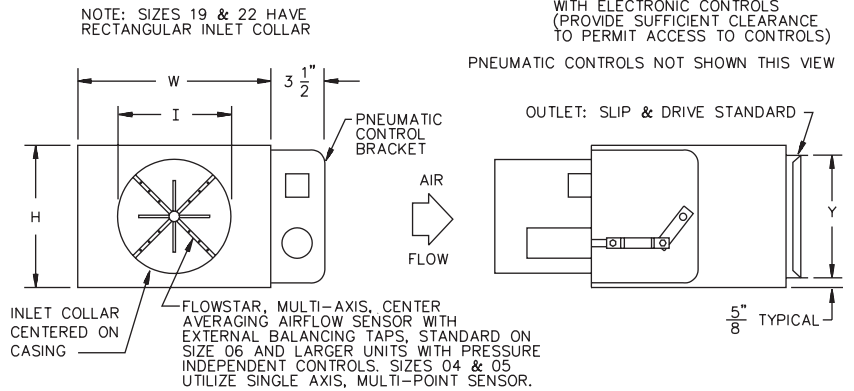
NOTE: SIZES 19 & 22 HAVE RECTANGULAR INLET COLLAR

WITH ELECTRONIC CONTROLS (PROVIDE SUFFICIENT CLEARANCE TO PERMIT ACCESS TO CONTROLS)

PNEUMATIC CONTROLS NOT SHOWN THIS VIEW

W

$3\frac{1}{2}$"

I

PNEUMATIC CONTROL BRACKET

OUTLET: SLIP & DRIVE STANDARD

H

AIR

FLOW

Y

INLET COLLAR CENTERED ON CASING

FLOWSTAR, MULTI-AXIS, CENTER AVERAGING AIRFLOW SENSOR WITH EXTERNAL BALANCING TAPS, STANDARD ON SIZE 06 AND LARGER UNITS WITH PRESSURE INDEPENDENT CONTROLS. SIZES 04 & 05 UTILIZE SINGLE AXIS, MULTI-POINT SENSOR.

$\frac{5}{8}$" TYPICAL